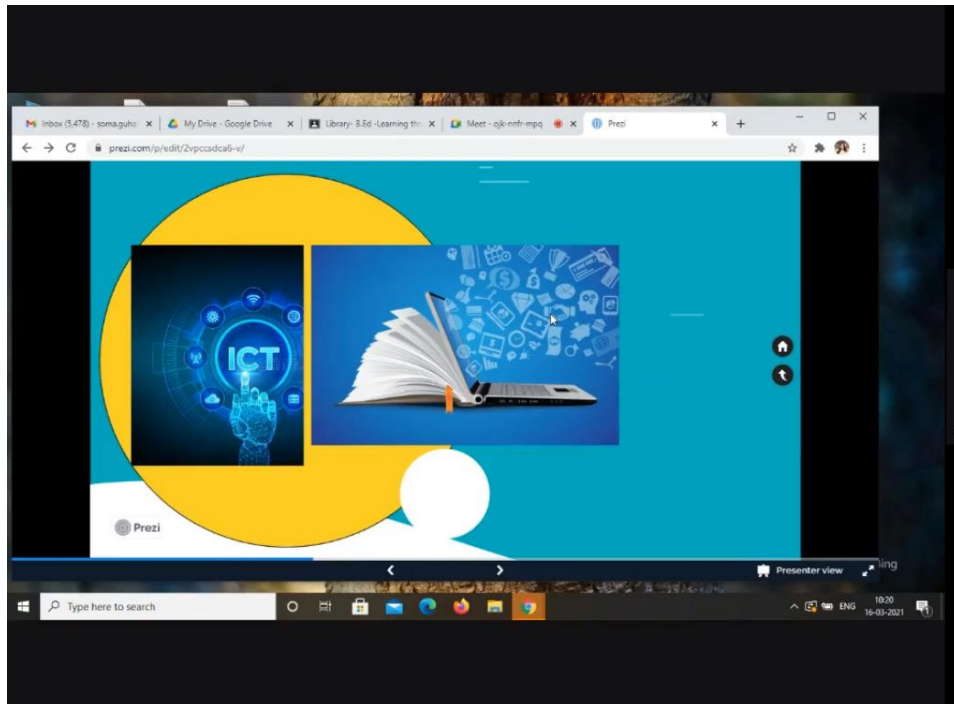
Inbox (5,478) - soma.guha | My Drive - Google Drive | Library- B.Ed -Learning th | Meet - ojk-nnfr-mpq | Prezi

prezi.com/p/edit/2vpccsdca6-v/

ICT

Prezi

Presenter view

ling

Type here to search

ENG 10:20 16-03-2021